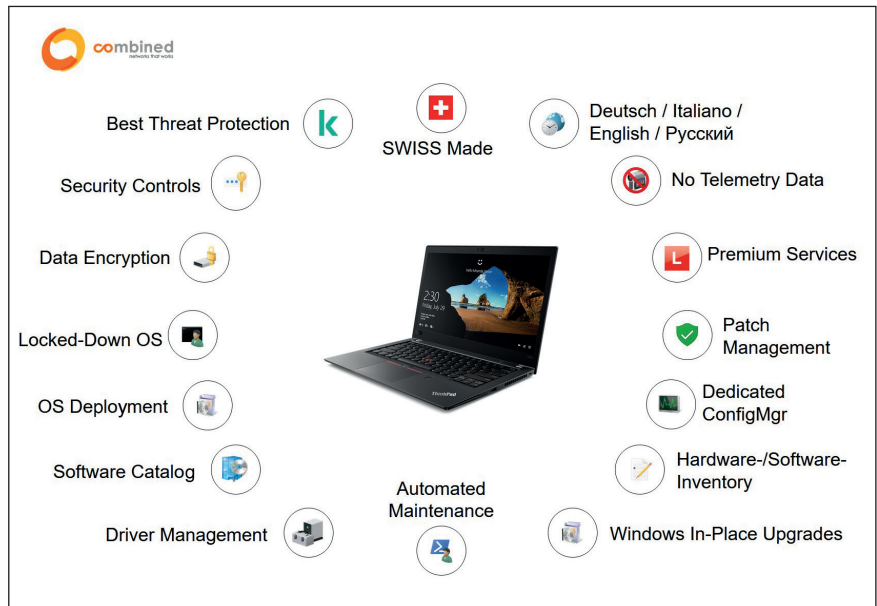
combined
networks that works

Best Threat Protection

SWISS Made

Deutsch / Italiano / English / Русский

Security Controls

No Telemetry Data

Data Encryption

Premium Services

Locked-Down OS

Patch Management

OS Deployment

Dedicated ConfigMgr

Software Catalog

Hardware-/Software-Inventory

Automated Maintenance

Driver Management

Windows In-Place Upgrades

2:30
Friday, July 28

ThinkPad